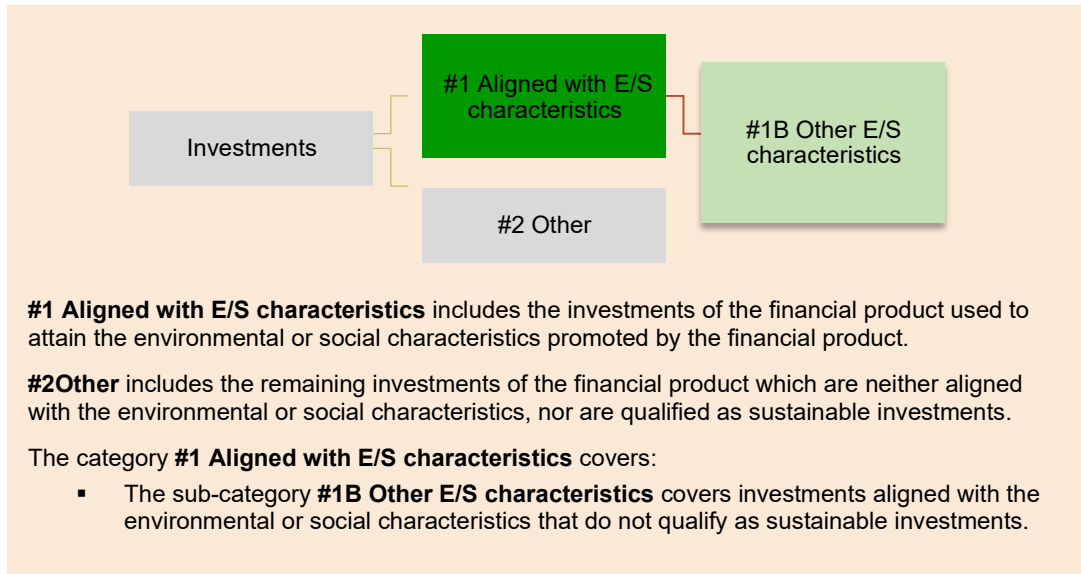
Investments

#1 Aligned with E/S characteristics

#1B Other E/S characteristics

#2 Other

**#1 Aligned with E/S characteristics** includes the investments of the financial product used to attain the environmental or social characteristics promoted by the financial product.

**#2Other** includes the remaining investments of the financial product which are neither aligned with the environmental or social characteristics, nor are qualified as sustainable investments.

The category **#1 Aligned with E/S characteristics** covers:

- The sub-category **#1B Other E/S characteristics** covers investments aligned with the environmental or social characteristics that do not qualify as sustainable investments.